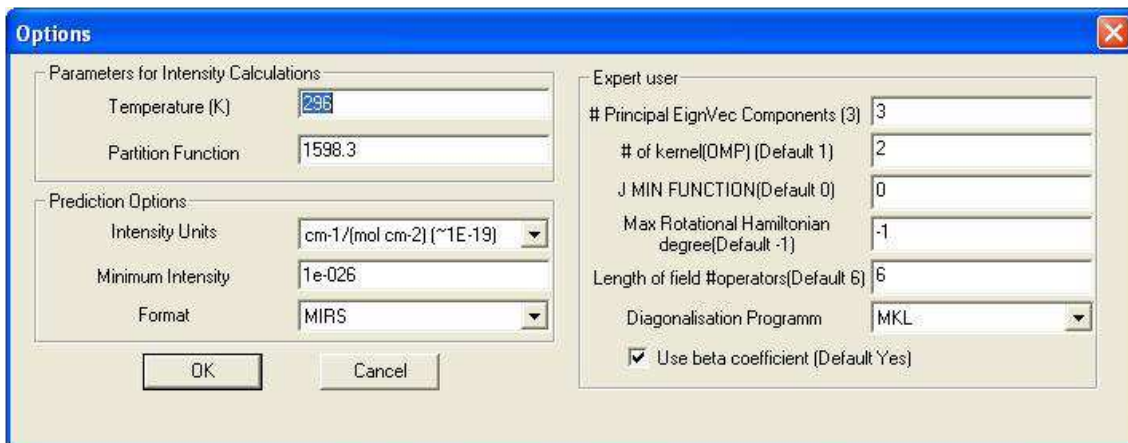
Options

Parameters for Intensity Calculations
Temperature (K) 296
Partition Function 1598.3

Prediction Options
Intensity Units cm-1/(mol cm-2) (~1E-19)
Minimum Intensity 1e-026
Format MIRS

OK Cancel

Expert user
# Principal EignVec Components (3) 3
# of kernel(OMP) (Default 1) 2
J MIN FUNCTION(Default 0) 0
Max Rotational Hamiltonian degree(Default -1) -1
Length of field #operators(Default 6) 6
Diagonalisation Programm MKL
Use beta coefficient (Default Yes)